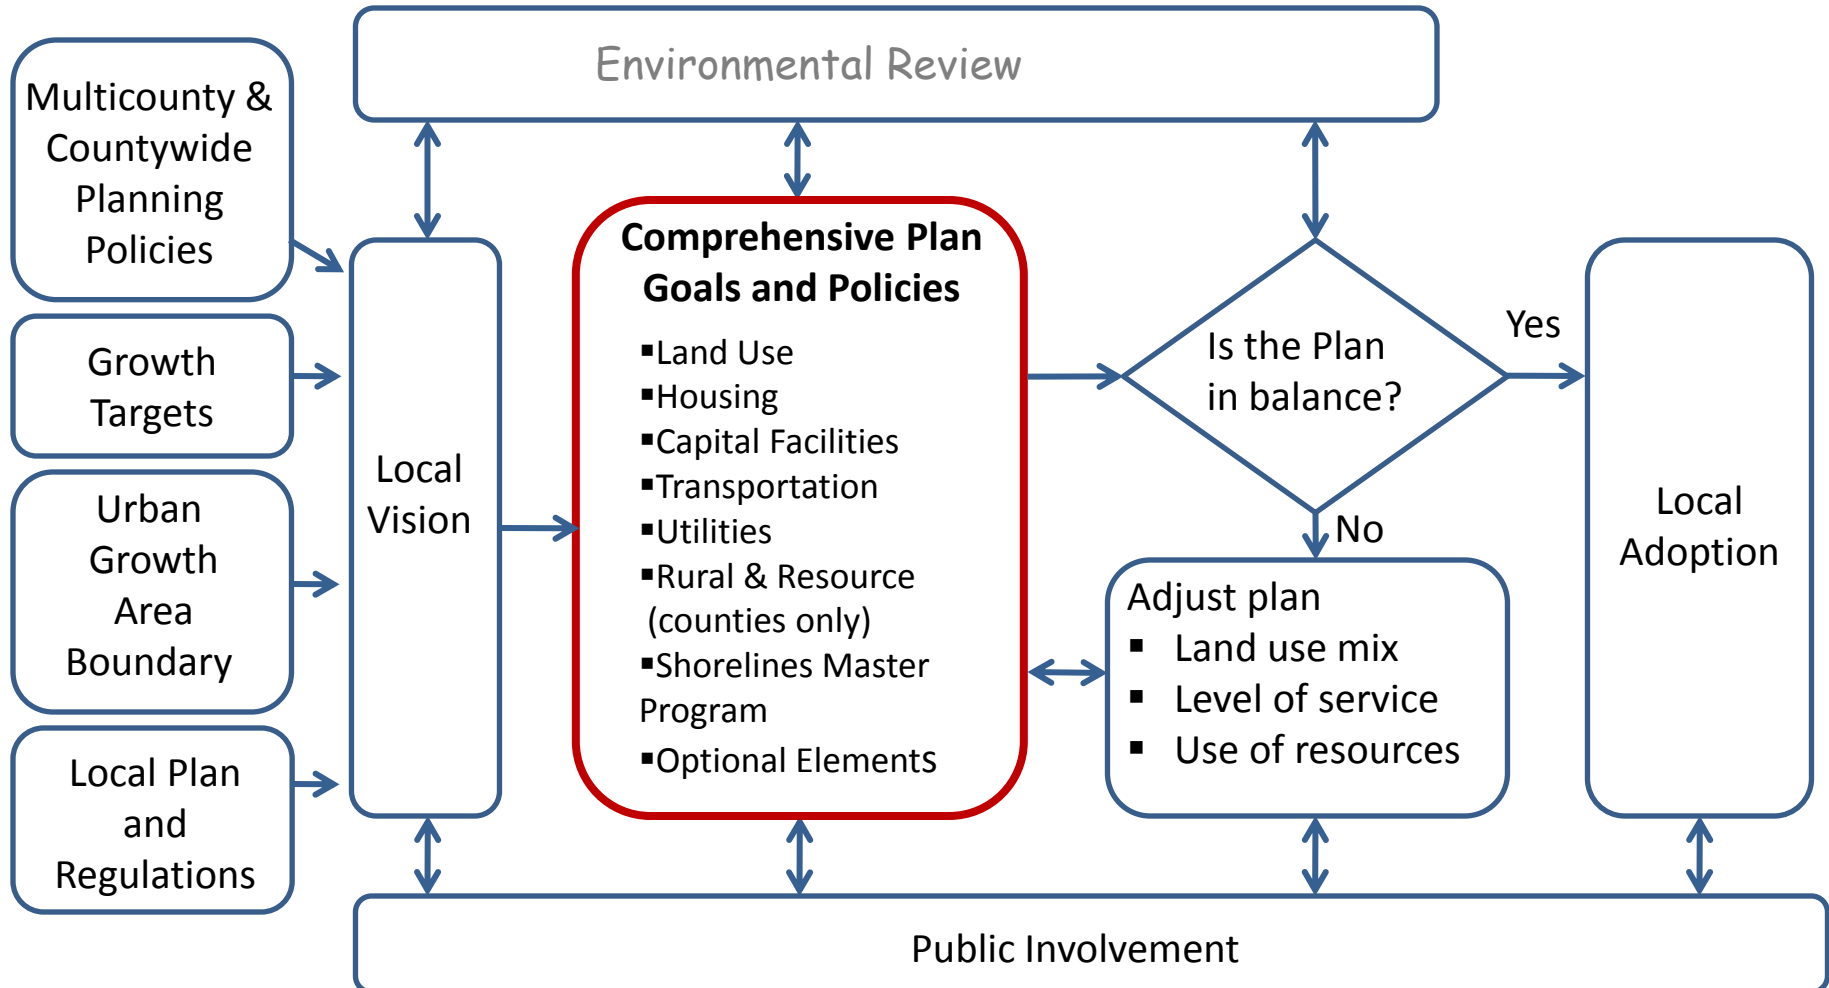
Environmental Review

Multicounty & Countywide Planning Policies

Growth Targets

Urban Growth Area Boundary

Local Plan and Regulations

Local Vision

Comprehensive Plan Goals and Policies

▪Land Use
▪Housing
▪Capital Facilities
▪Transportation
▪Utilities
▪Rural & Resource (counties only)
▪Shorelines Master Program
▪Optional Elements

Is the Plan in balance?

Yes

No

Adjust plan
▪ Land use mix
▪ Level of service
▪ Use of resources

Local Adoption

Public Involvement